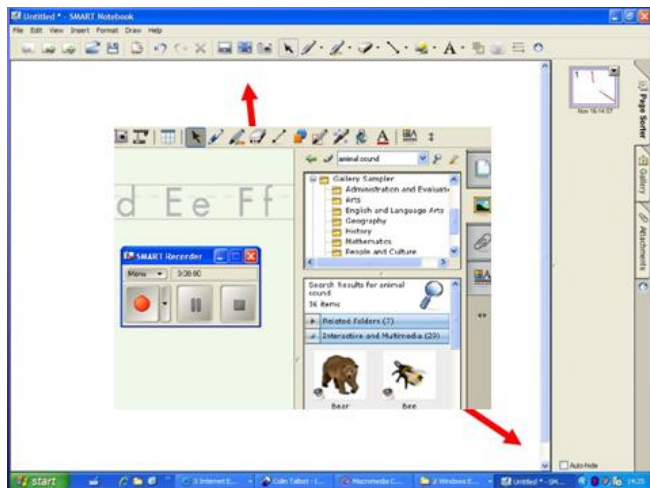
Untitled * - SMART Notebook

File Edit View Insert Format Draw Help

d Ee Ff

animal sound

Gallery Sampler
Administration and Evaluati
Arts
English and Language Arts
Geography
History
Mathematics
People and Culture

SMART Recorder
Menu 0:00:00

Search Results for animal sound
36 items

Related Folders (7)
Interactive and Multimedia (29)

Bear
Bee

Nov 16-14:37

Page Sorter
Gallery
Attachments

Auto-hide

start
3 Internet E...
Colin Talbot - C...
Macromedia C...
2 Windows E...
Untitled * - SM...
14:25